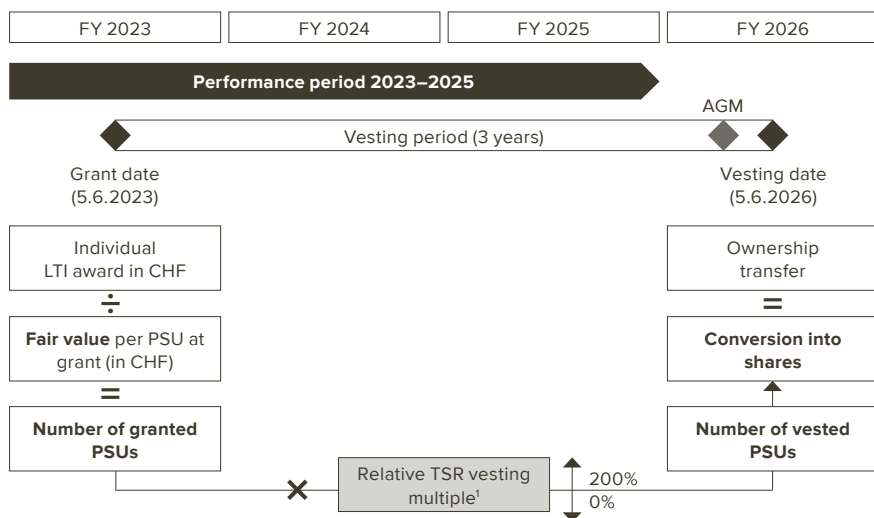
FY 2023

FY 2024

FY 2025

FY 2026

Performance period 2023–2025

AGM

Vesting period (3 years)

Grant date (5.6.2023)

Vesting date (5.6.2026)

Individual LTI award in CHF

÷

Fair value per PSU at grant (in CHF)

=

Number of granted PSUs

Ownership transfer

=

Conversion into shares

Number of vested PSUs

×

Relative TSR vesting multiple$^1$

200%

0%